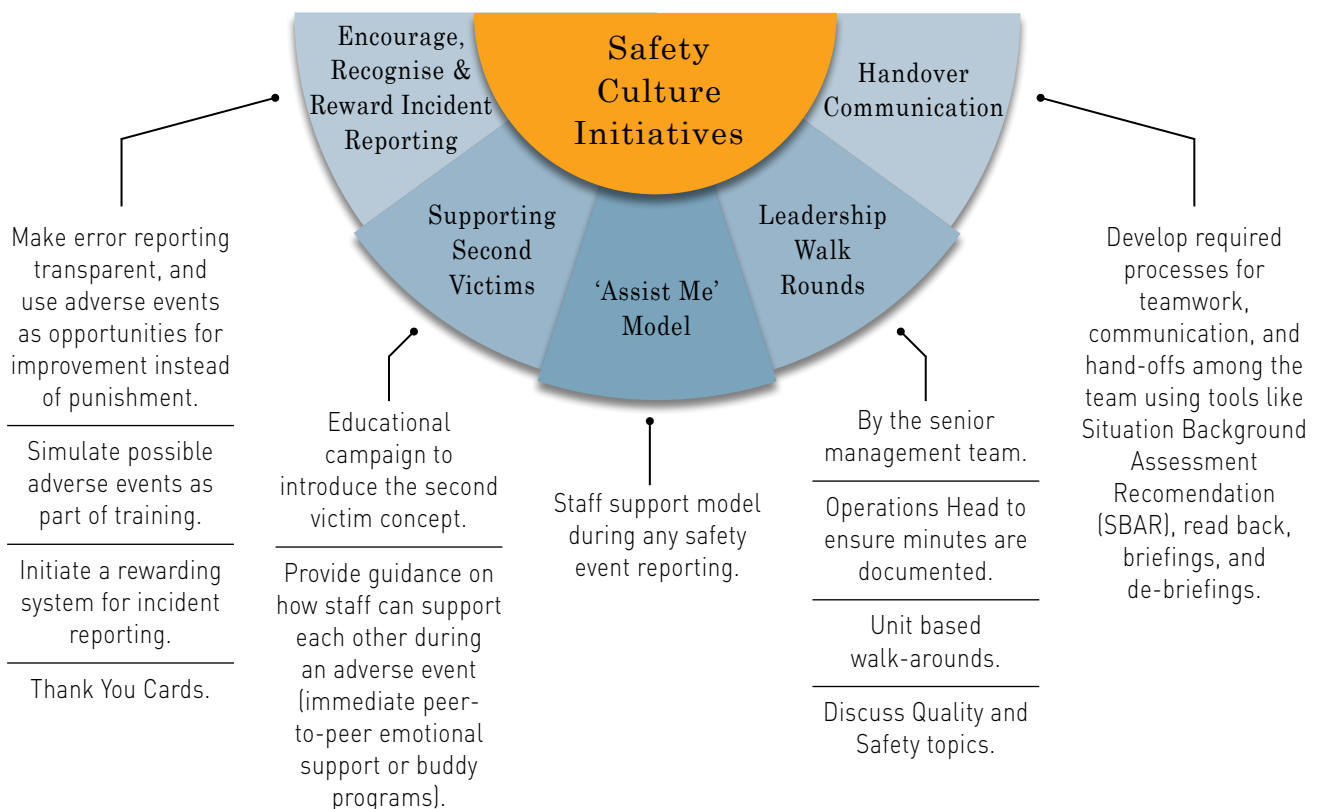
Safety Culture Initiatives

Encourage, Recognise & Reward Incident Reporting

Handover Communication

Supporting Second Victims

'Assist Me' Model

Leadership Walk Rounds

Make error reporting transparent, and use adverse events as opportunities for improvement instead of punishment.

Simulate possible adverse events as part of training.

Initiate a rewarding system for incident reporting.

Thank You Cards.

Educational campaign to introduce the second victim concept.

Provide guidance on how staff can support each other during an adverse event (immediate peer-to-peer emotional support or buddy programs).

Staff support model during any safety event reporting.

By the senior management team.

Operations Head to ensure minutes are documented.

Unit based walk-arounds.

Discuss Quality and Safety topics.

Develop required processes for teamwork, communication, and hand-offs among the team using tools like Situation Background Assessment Recomendation (SBAR), read back, briefings, and de-briefings.